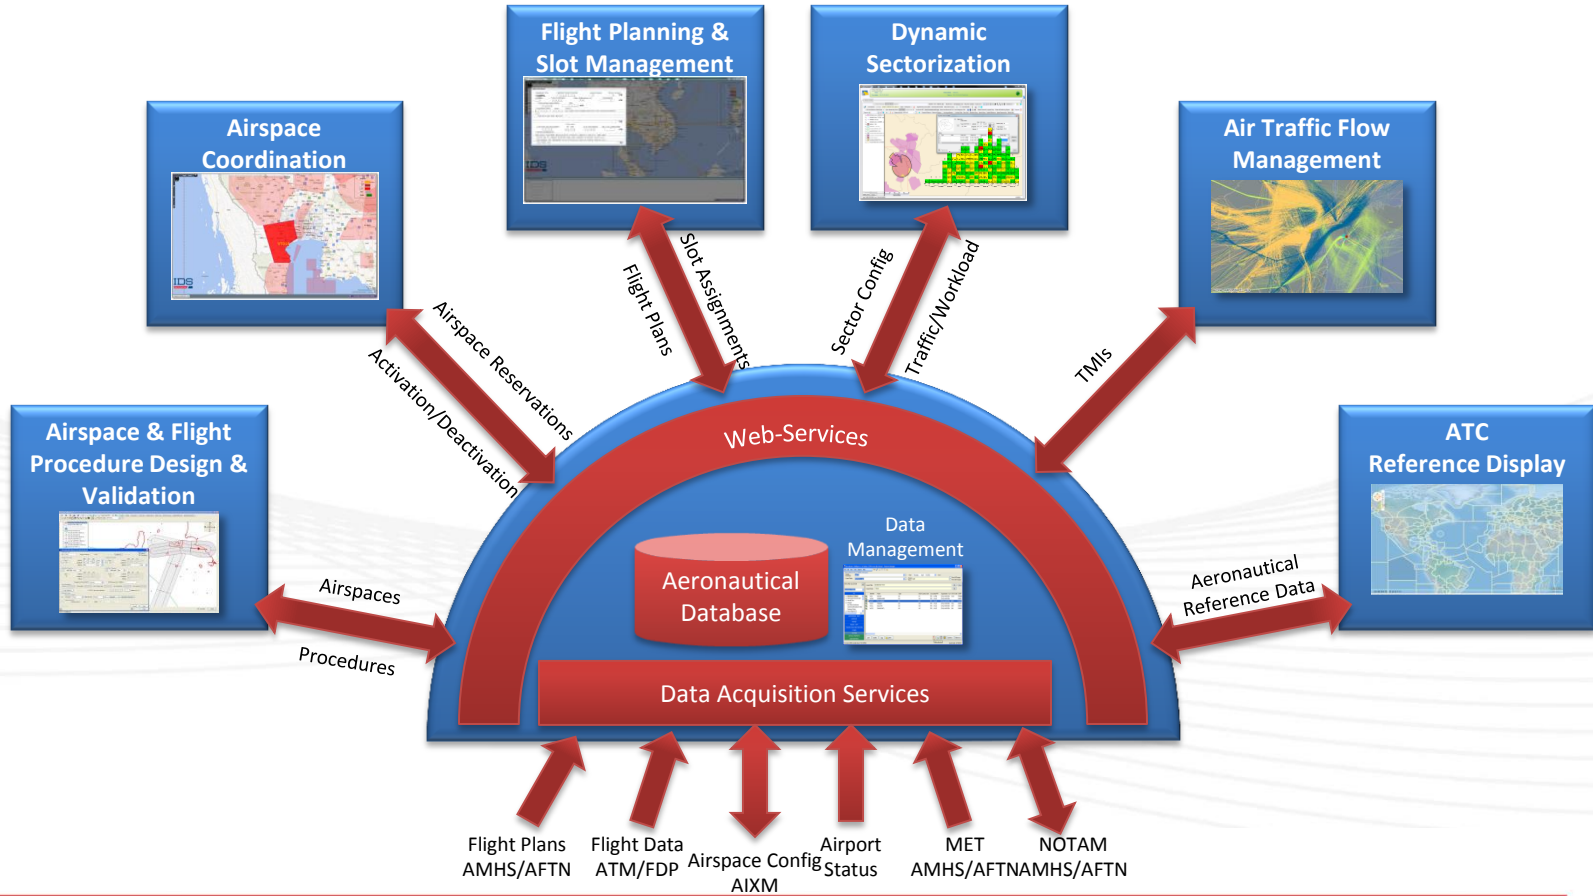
Flight Planning & Slot Management

Dynamic Sectorization

Airspace Coordination

Air Traffic Flow Management

Airspace & Flight Procedure Design & Validation

ATC Reference Display

Airspace Reservations

Activation/Deactivation

Flight Plans

Slot Assignments

Sector Config

Traffic/Workload

TMIs

Web-Services

Data Management

Aeronautical Database

Airspaces

Procedures

Aeronautical Reference Data

Data Acquisition Services

Flight Plans AMHS/AFTN

Flight Data ATM/FDP

Airspace Config AIXM

Airport Status

MET AMHS/AFTN

NOTAM AMHS/AFTN